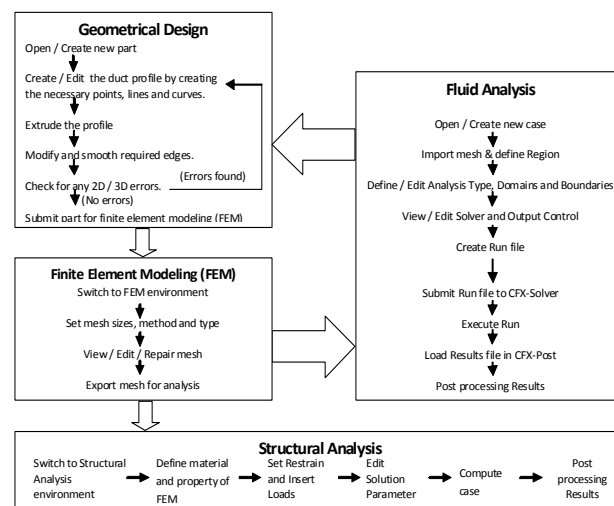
Geometrical Design

Open / Create new part

Create / Edit the duct profile by creating the necessary points, lines and curves.

Extrude the profile

Modify and smooth required edges.

Check for any 2D / 3D errors.

(Errors found)

(No errors)

Submit part for finite element modeling (FEM)

Fluid Analysis

Open / Create new case

Import mesh & define Region

Define / Edit Analysis Type, Domains and Boundaries

View / Edit Solver and Output Control

Create Run file

Submit Run file to CFX-Solver

Execute Run

Load Results file in CFX-Post

Post processing Results

Finite Element Modeling (FEM)

Switch to FEM environment

Set mesh sizes, method and type

View / Edit / Repair mesh

Export mesh for analysis

Structural Analysis

Switch to Structural Analysis environment

Define material and property of FEM

Set Restrain and Insert Loads

Edit Solution Parameter

Compute case

Post processing Results